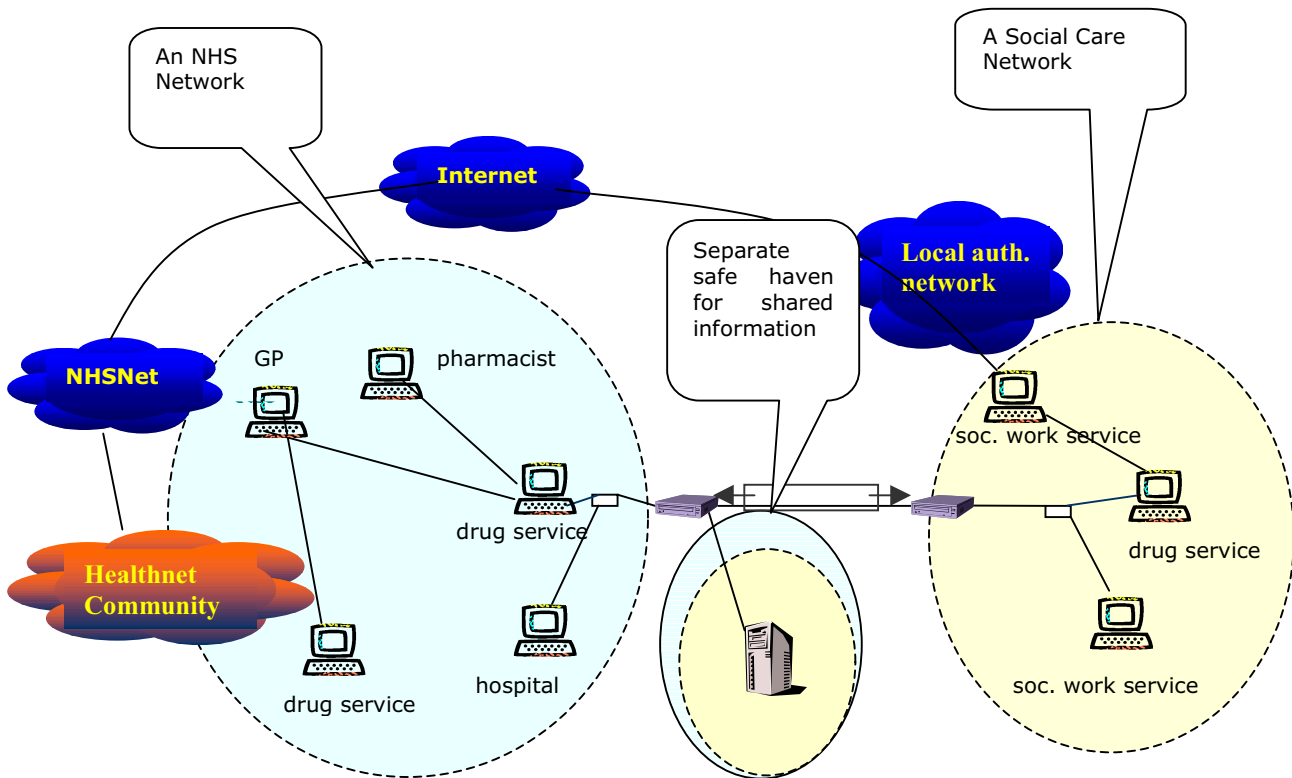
An NHS Network

A Social Care Network

Internet

Local auth. network

Separate safe haven for shared information

NHSNet

GP

pharmacist

soc. work service

drug service

drug service

Healthnet Community

hospital

drug service

soc. work service